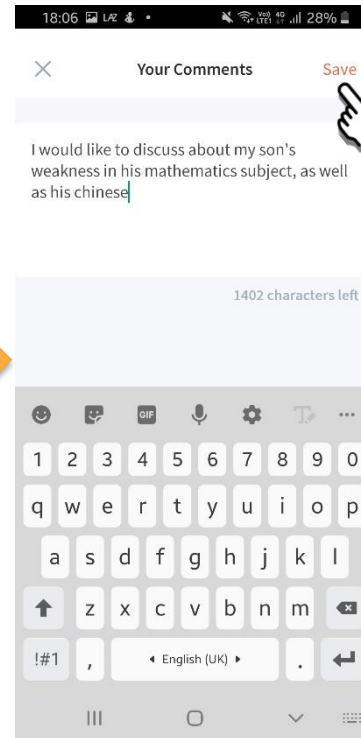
18:06 LAZ • 28%

Your Comments
Save

I would like to discuss about my son's weakness in his mathematics subject, as well as his chinese

1402 characters left

GIF

1 2 3 4 5 6 7 8 9 0
q w e r t y u i o p
a s d f g h j k l
z x c v b n m
!#1 , ◂ English (UK) ▸ .